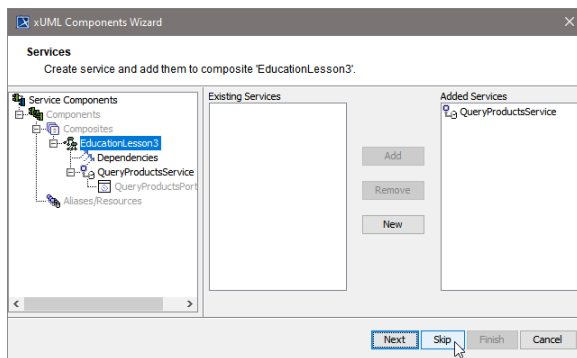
xUML Components Wizard

Services

Create service and add them to composite 'EducationLesson3'.

Service Components
Components
Composites
EducationLesson3
Dependencies
QueryProductsService
QueryProductsPort
Aliases/Resources

Existing Services

Add
Remove
New

Added Services
QueryProductsService

Next
Skip
Finish
Cancel